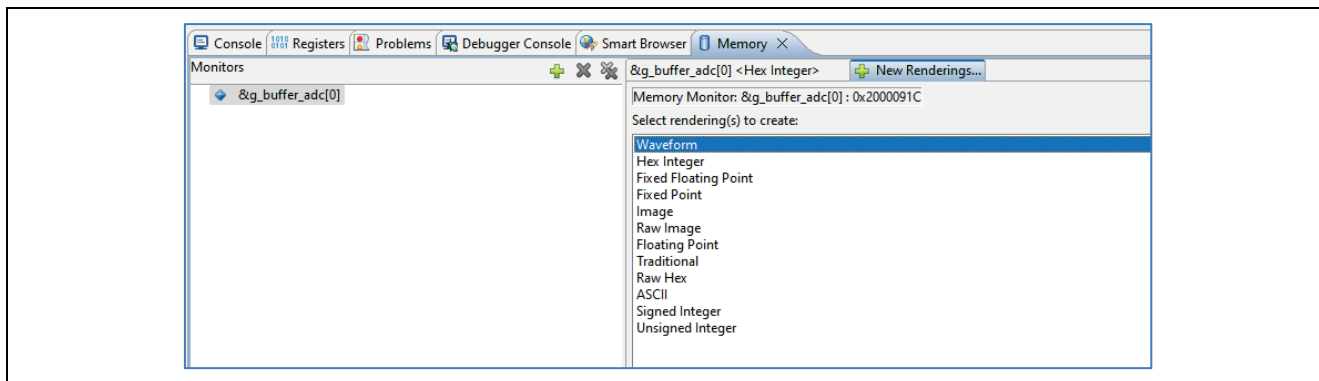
Console Registers Problems Debugger Console Smart Browser Memory

Monitors

&g_buffer_adc[0]

&g_buffer_adc[0] <Hex Integer> New Renderings...

Memory Monitor: &g_buffer_adc[0] : 0x2000091C

Select rendering(s) to create:

Waveform
Hex Integer
Fixed Floating Point
Fixed Point
Image
Raw Image
Floating Point
Traditional
Raw Hex
ASCII
Signed Integer
Unsigned Integer